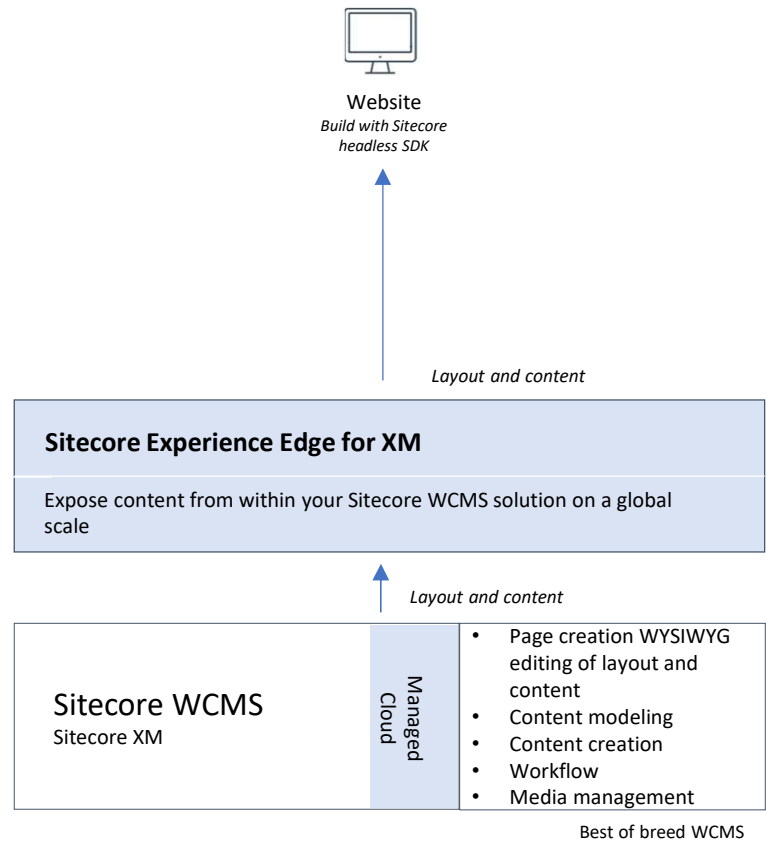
Website
Build with Sitecore headless SDK

Layout and content

Sitecore Experience Edge for XM

Expose content from within your Sitecore WCMS solution on a global scale

Layout and content

Sitecore WCMS
Sitecore XM

Managed Cloud

- Page creation WYSIWYG editing of layout and content
- Content modeling
- Content creation
- Workflow
- Media management

Best of breed WCMS